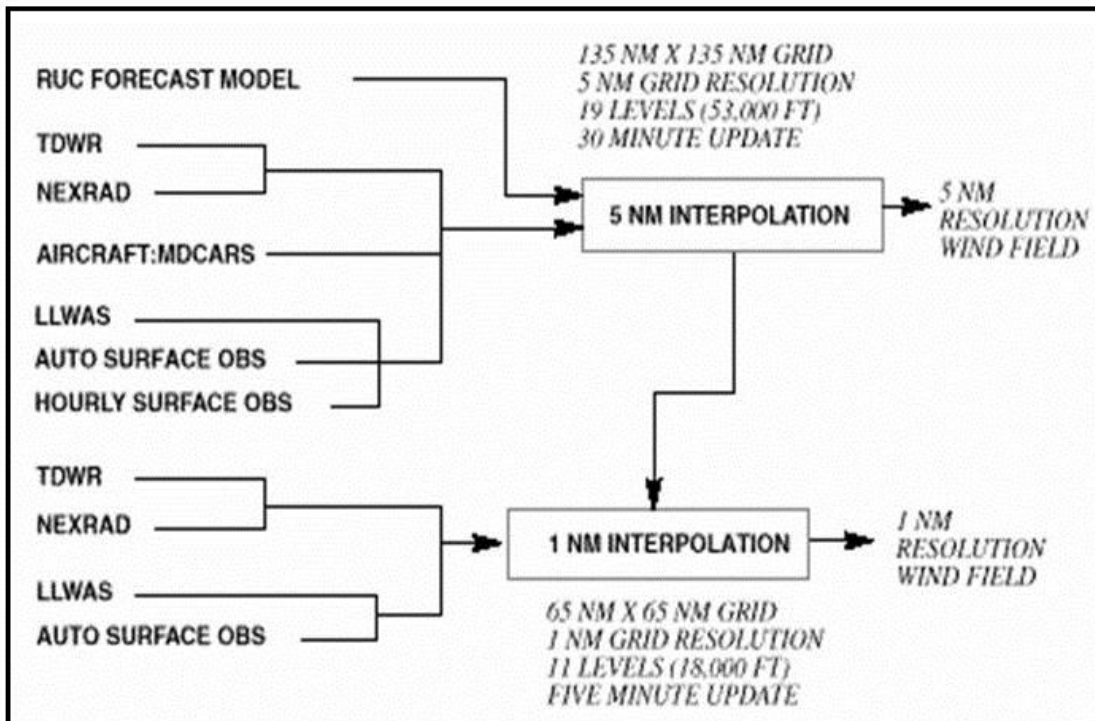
RUC FORECAST MODEL

135 NM X 135 NM GRID
5 NM GRID RESOLUTION
19 LEVELS (53,000 FT)
30 MINUTE UPDATE

TDWR

NEXRAD

AIRCRAFT:MDCARS

LLWAS

AUTO SURFACE OBS

HOURLY SURFACE OBS

5 NM INTERPOLATION

5 NM
RESOLUTION
WIND FIELD

TDWR

NEXRAD

LLWAS

AUTO SURFACE OBS

1 NM INTERPOLATION

1 NM
RESOLUTION
WIND FIELD

65 NM X 65 NM GRID
1 NM GRID RESOLUTION
11 LEVELS (18,000 FT)
FIVE MINUTE UPDATE